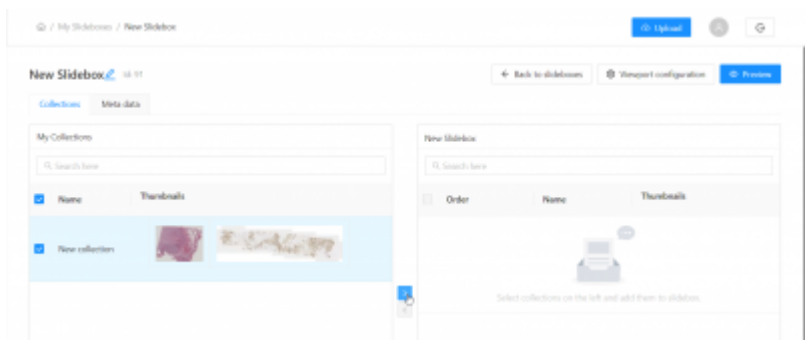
/ My Slideboxes / New Slidebox

Upload

New Slidebox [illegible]

← Back to slideboxes

Viewport configuration

Preview

Collections

Meta data

My Collections

Search here

Name

Thumbnails

New collection

New Slidebox

Search here

Order

Name

Thumbnails

Select collections on the left and add them to slidebox